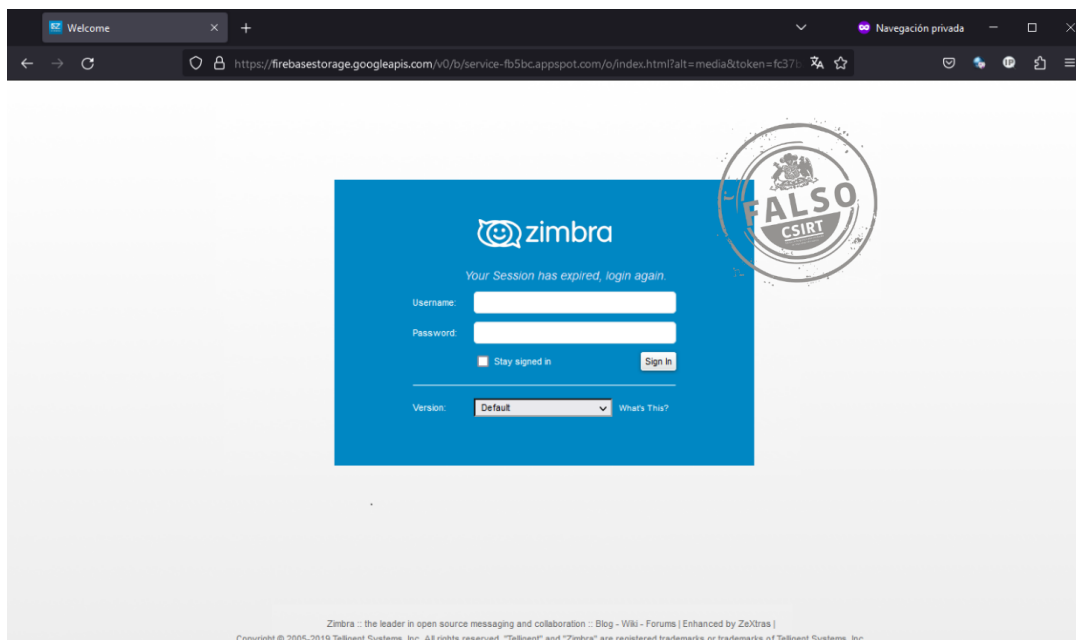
Welcome
Navegación privada
https://firebasestorage.googleapis.com/v0/b/service-fb5bc.appspot.com/o/index.html?alt=media&token=fc37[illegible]

FALSO
CSIRT

zimbra

Your Session has expired, login again.

Username:
Password:
Stay signed in
Sign In

Version: Default What's This?

Zimbra :: the leader in open source messaging and collaboration :: Blog - Wiki - Forums | Enhanced by ZeXtras |
Copyright © 2005-2019 Telligent Systems, Inc. All rights reserved. "Telligent" and "Zimbra" are registered trademarks or trademarks of Telligent Systems, Inc.